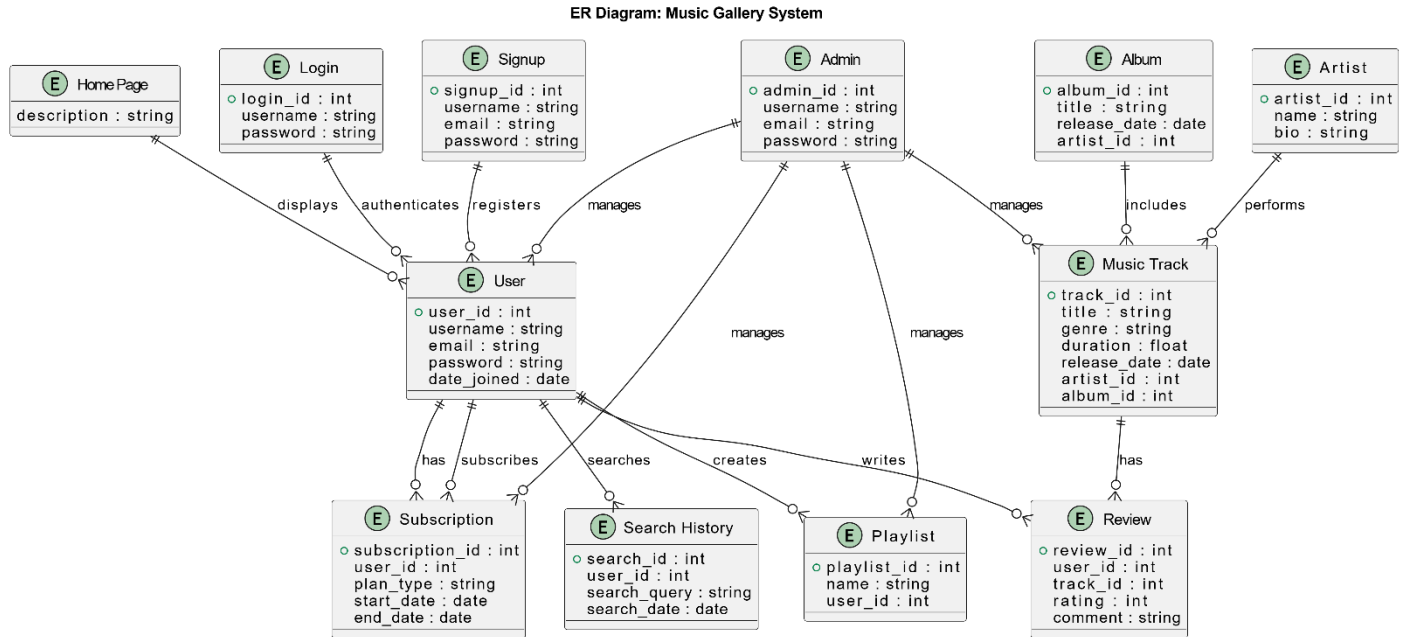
ER Diagram: Music Gallery System

E Home Page
description : string

E Login
login_id : int
username : string
password : string

E Signup
signup_id : int
username : string
email : string
password : string

E Admin
admin_id : int
username : string
email : string
password : string

E Album
album_id : int
title : string
release_date : date
artist_id : int

E Artist
artist_id : int
name : string
bio : string

displays
authenticates
registers
manages
manages
includes
performs

E User
user_id : int
username : string
email : string
password : string
date_joined : date

E Music Track
track_id : int
title : string
genre : string
duration : float
release_date : date
artist_id : int
album_id : int

manages
manages

has
subscribes
searches
creates
writes
has

E Subscription
subscription_id : int
user_id : int
plan_type : string
start_date : date
end_date : date

E Search History
search_id : int
user_id : int
search_query : string
search_date : date

E Playlist
playlist_id : int
name : string
user_id : int

E Review
review_id : int
user_id : int
track_id : int
rating : int
comment : string